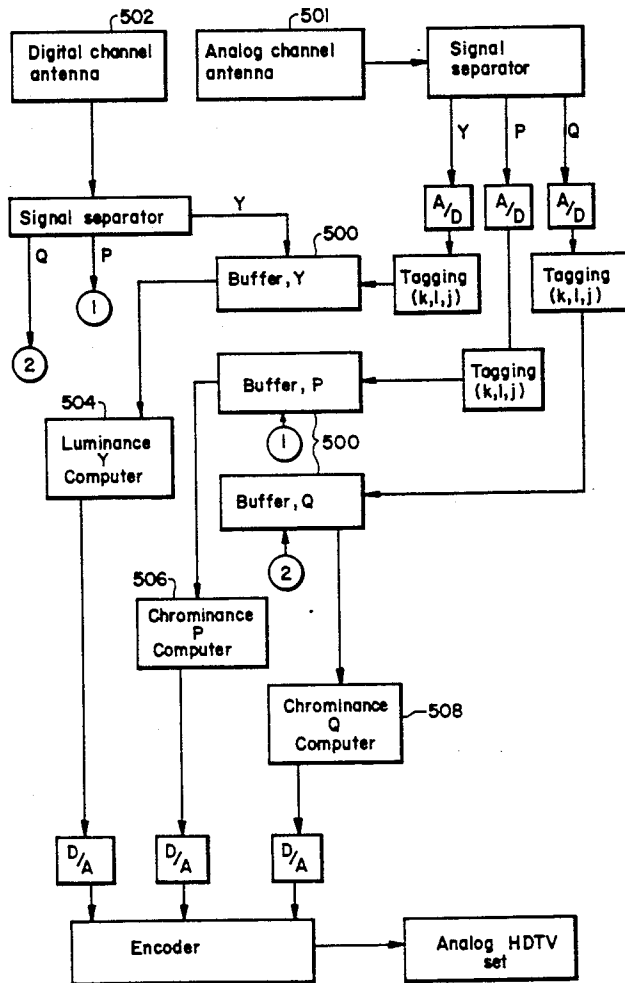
502
Digital channel antenna

501
Analog channel antenna

Signal separator

Y
P
Q

A/D
A/D
A/D

Signal separator
Y
Q
P

1
2

500
Buffer, Y

Tagging (k,l,j)

Tagging (k,l,j)

Tagging (k,l,j)

Buffer, P

504
Luminance Y Computer

1
500

Buffer, Q

2

506
Chrominance P Computer

Chrominance Q Computer
508

D/A
D/A
D/A

Encoder

Analog HDTV set